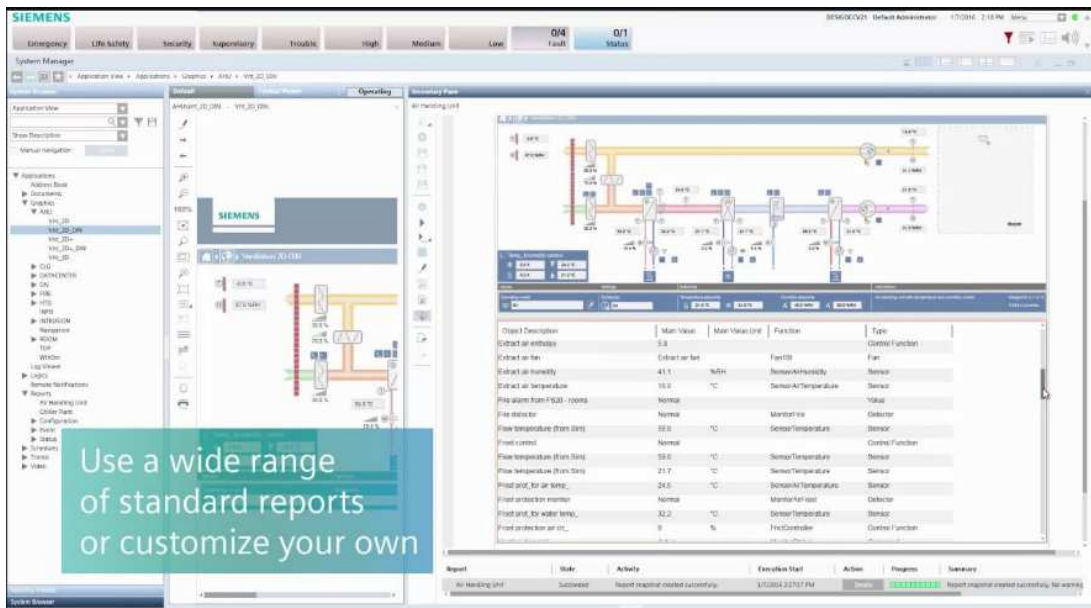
SIEMENS

Emergency | Life Safety | Security | Supervisory | Trouble | High | Medium | Low | 0/4 Fault | 0/1 Status

System Manager

Application View » Applications » Graphics » AHU » VH_20_DIN

System Browser

Application View

Show Description

Manual navigation

Applications
Address Book
Documents
Graphics
AHU
VH_20
VH_20_DIN
VH_20+
VH_20+_DIN
VH_30
CIO
DATACENTER
GN
FIRE
HTG
INFO
INTRUSION
Navigation
ROOM
TOP
WIX0m
Log Viewer
Logics
Remote Notifications
Reports
Air Handling Unit
Chiller Plant
Configuration
Event
Status
Schedules
Trends
Video

Default

Operating

Secondary Pane

Air Handling Unit

SIEMENS

Ventilation 2D DIN

| Object Description | Main Value | Main Value Unit | Function | Type |
|---|---|---|---|---|
| Extract air enthalpy | 5.8 | | | Control Function |
| Extract air fan | Extract air fan | | Fan/08 | Fan |
| Extract air humidity | 41.1 | %RH | Sensor/AirHumidity | Sensor |
| Extract air temperature | 15.0 | °C | Sensor/AirTemperature | Sensor |
| Fire alarm from FS20 - rooms | Normal | | | Value |
| Fire detector | Normal | | Monitor/Vis | Detector |
| Flow temperature (from Sim) | 55.0 | °C | Sensor/Temperature | Sensor |
| Frost control | Normal | | | Control Function |
| Flow temperature (from Sim) | 55.0 | °C | Sensor/Temperature | Sensor |
| Flow temperature (from Sim) | 21.7 | °C | Sensor/Temperature | Sensor |
| Frost prot. for air temp. | 24.5 | °C | Sensor/AirTemperature | Sensor |
| Frost protection monitor | Normal | | Monitor/AirFrost | Detector |
| Frost prot. for water temp. | 32.2 | °C | Sensor/Temperature | Sensor |
| Frost protection air ctr. | 0 | % | FrstController | Control Function |

Use a wide range of standard reports or customize your own

| Report | State | Activity | Execution Start | Action | Progress | Summary |
|---|---|---|---|---|---|---|
| Air Handling Unit | Succeeded | Report snapshot created successfully. | 1/7/2016 2:27:07 PM | Details | | Report snapshot created successfully. No warning |

System Browser